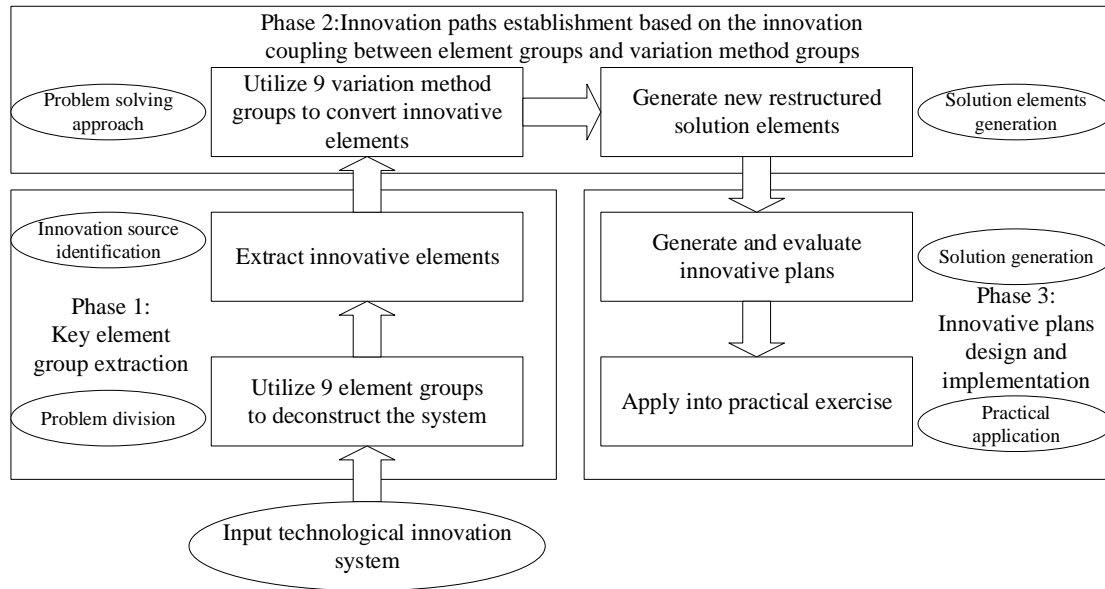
Phase 2:Innovation paths establishment based on the innovation coupling between element groups and variation method groups

Problem solving approach

Utilize 9 variation method groups to convert innovative elements

Generate new restructured solution elements

Solution elements generation

Innovation source identification

Extract innovative elements

Phase 1: Key element group extraction

Problem division

Utilize 9 element groups to deconstruct the system

Generate and evaluate innovative plans

Solution generation

Phase 3: Innovative plans design and implementation

Apply into practical exercise

Practical application

Input technological innovation system